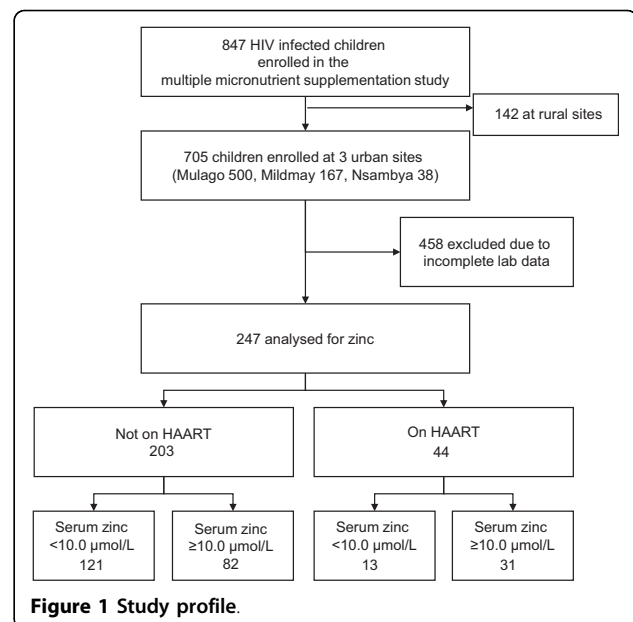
847 HIV infected children enrolled in the multiple micronutrient supplementation study

142 at rural sites

705 children enrolled at 3 urban sites (Mulago 500, Mildmay 167, Nsambya 38)

458 excluded due to incomplete lab data

247 analysed for zinc

Not on HAART 203

On HAART 44

Serum zinc <10.0 μmol/L 121

Serum zinc ≥10.0 μmol/L 82

Serum zinc <10.0 μmol/L 13

Serum zinc ≥10.0 μmol/L 31

**Figure 1 Study profile**.